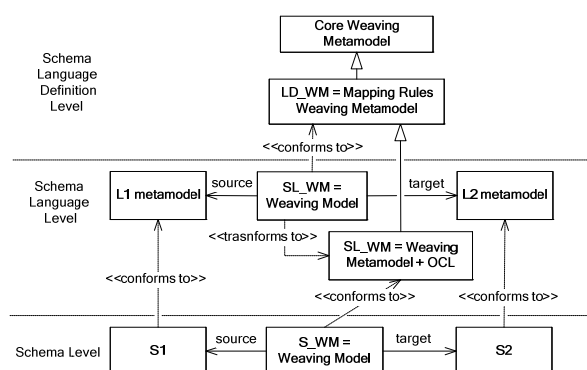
Core Weaving Metamodel

Schema Language Definition Level

LD_WM = Mapping Rules Weaving Metamodel

<<conforms to>>

Schema Language Level

L1 metamodel

source

SL_WM = Weaving Model

target

L2 metamodel

<<trasnforms to>>

SL_WM = Weaving Metamodel + OCL

<<conforms to>>

<<conforms to>>

<<conforms to>>

Schema Level

S1

source

S_WM = Weaving Model

target

S2